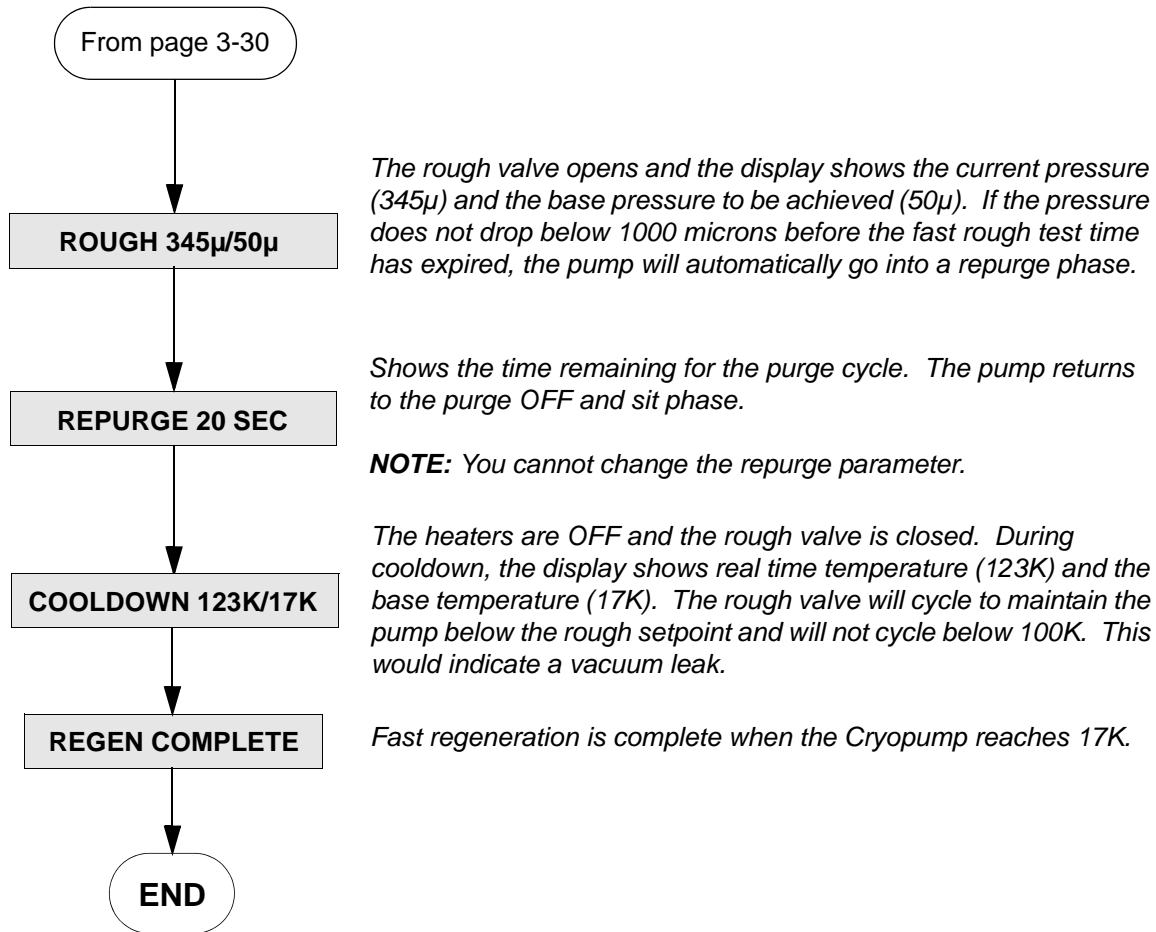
From page 3-30

ROUGH 345µ/50µ

The rough valve opens and the display shows the current pressure (345µ) and the base pressure to be achieved (50µ). If the pressure does not drop below 1000 microns before the fast rough test time has expired, the pump will automatically go into a repurge phase.

REPURGE 20 SEC

Shows the time remaining for the purge cycle. The pump returns to the purge OFF and sit phase.

**NOTE:** You cannot change the repurge parameter.

COOLDOWN 123K/17K

The heaters are OFF and the rough valve is closed. During cooldown, the display shows real time temperature (123K) and the base temperature (17K). The rough valve will cycle to maintain the pump below the rough setpoint and will not cycle below 100K. This would indicate a vacuum leak.

REGEN COMPLETE

Fast regeneration is complete when the Cryopump reaches 17K.

END